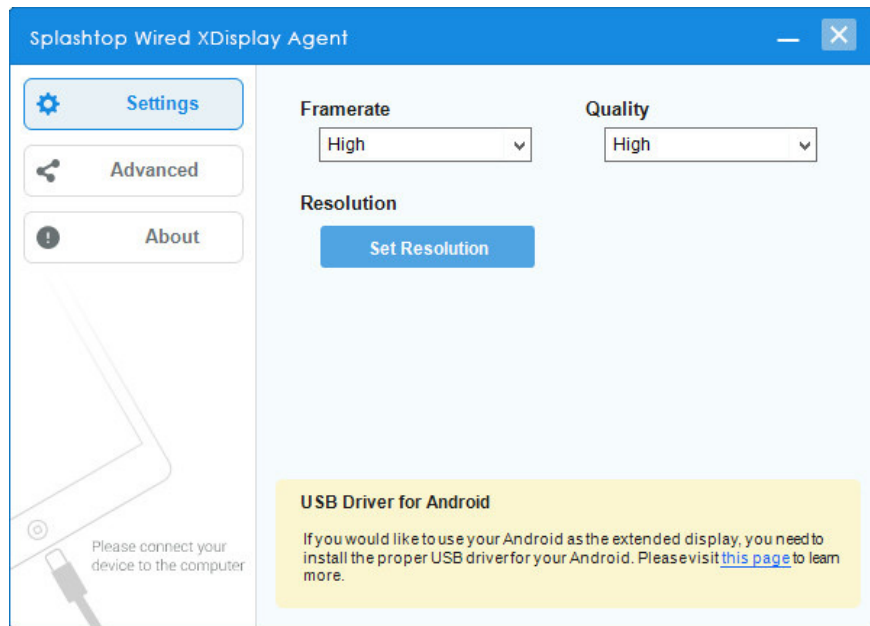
Splashtop Wired XDisplay Agent

Settings

Advanced

About

Please connect your device to the computer

Framerate
High

Quality
High

Resolution

Set Resolution

USB Driver for Android

If you would like to use your Android as the extended display, you need to install the proper USB driver for your Android. Please visit this page to learn more.